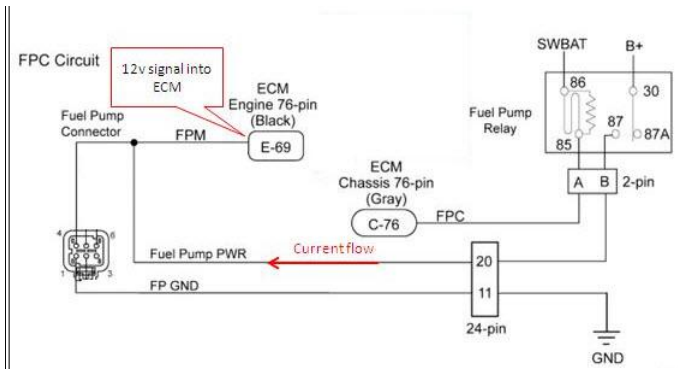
FPC Circuit

12v signal into ECM

ECM
Engine 76-pin
(Black)

E-69

Fuel Pump Connector

FPM

SWBAT

B+

86

30

Fuel Pump Relay

87

87A

85

A

B

2-pin

ECM
Chassis 76-pin
(Gray)

C-76

FPC

4

6

1

3

Fuel Pump PWR

Current flow

20

FP GND

11

24-pin

GND